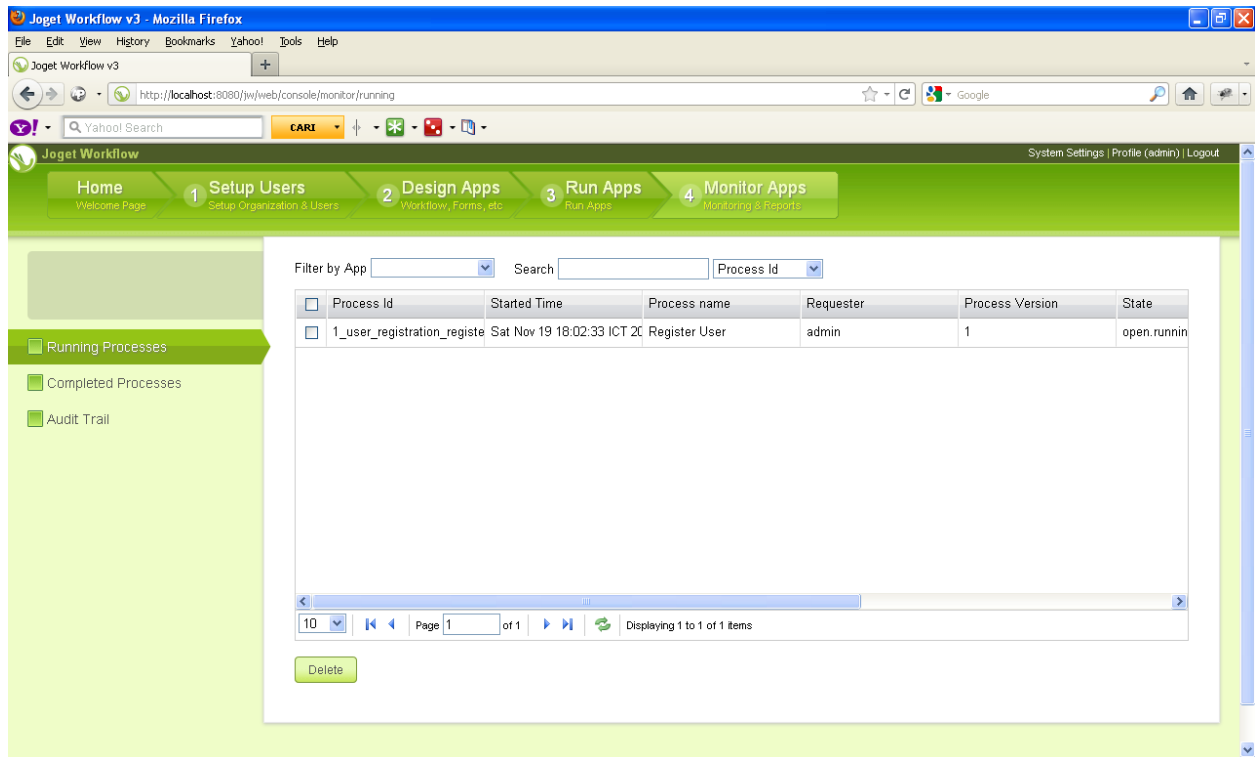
Joget Workflow v3 - Mozilla Firefox

File Edit View History Bookmarks Yahoo! Tools Help

Joget Workflow v3

http://localhost:8080/jw/web/console/monitor/running

Google

Yahoo! Search

CARI

Joget Workflow

System Settings | Profile (admin) | Logout

Home
Welcome Page

1 Setup Users
Setup Organization & Users

2 Design Apps
Workflow, Forms, etc

3 Run Apps
Run Apps

4 Monitor Apps
Monitoring & Reports

Running Processes

Completed Processes

Audit Trail

Filter by App

Search

Process Id

| | Process Id | Started Time | Process name | Requester | Process Version | State |
|---|---|---|---|---|---|---|
| | 1_user_registration_registe | Sat Nov 19 18:02:33 ICT 20 | Register User | admin | 1 | open.runnin |

10 Page 1 of 1 Displaying 1 to 1 of 1 items

Delete